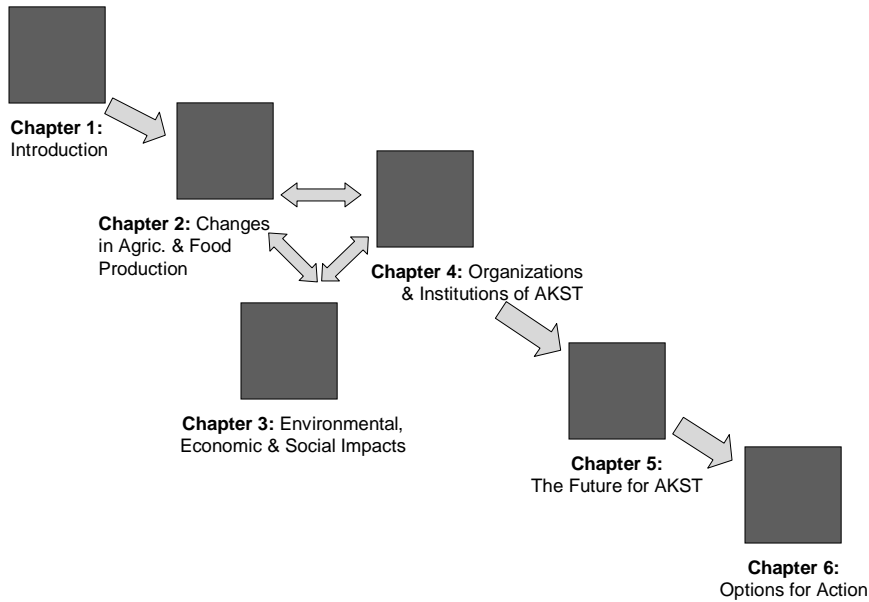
**Chapter 1:** Introduction

**Chapter 2:** Changes in Agric. & Food Production

**Chapter 4:** Organizations & Institutions of AKST

**Chapter 3:** Environmental, Economic & Social Impacts

**Chapter 5:** The Future for AKST

**Chapter 6:** Options for Action